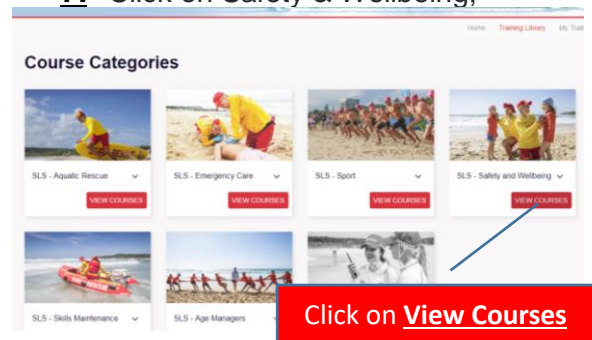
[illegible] Click on Safety & Wellbeing,

Home Training Library My Tra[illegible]

Course Categories

SLS - Aquatic Rescue

VIEW COURSES

SLS - Emergency Care

VIEW COURSES

SLS - Sport

VIEW COURSES

SLS - Safety and Wellbeing

VIEW COURSES

SLS - Skills Maintenance

SLS - Age Managers

Click on **View Courses**